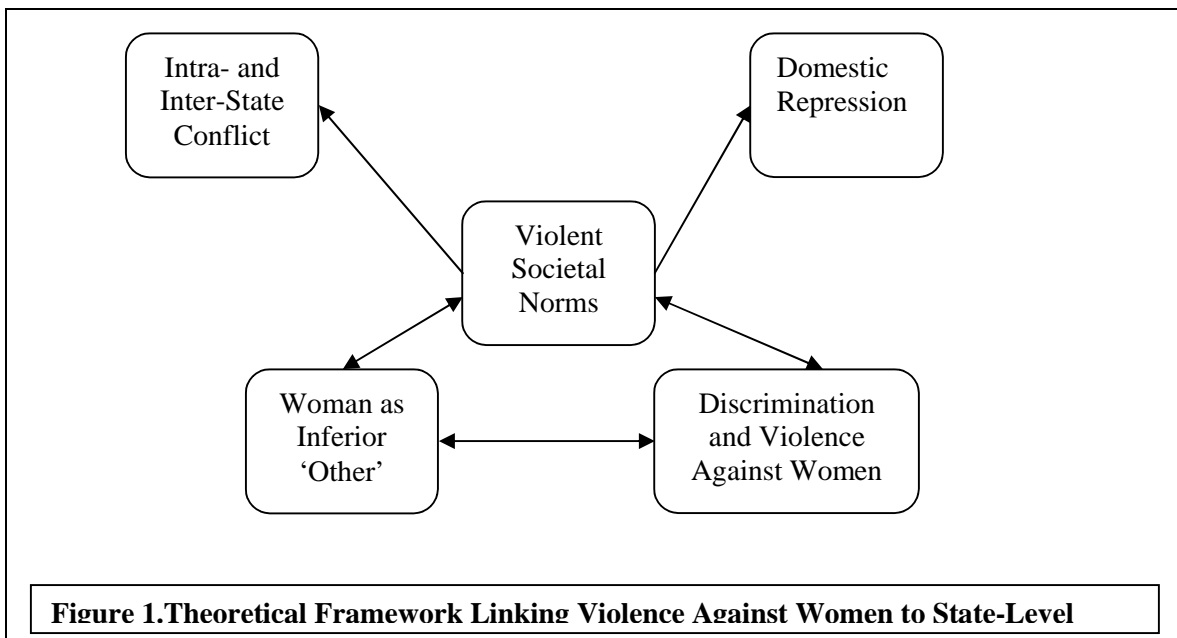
Intra- and Inter-State Conflict

Domestic Repression

Violent Societal Norms

Woman as Inferior 'Other'

Discrimination and Violence Against Women

Figure 1.Theoretical Framework Linking Violence Against Women to State-Level